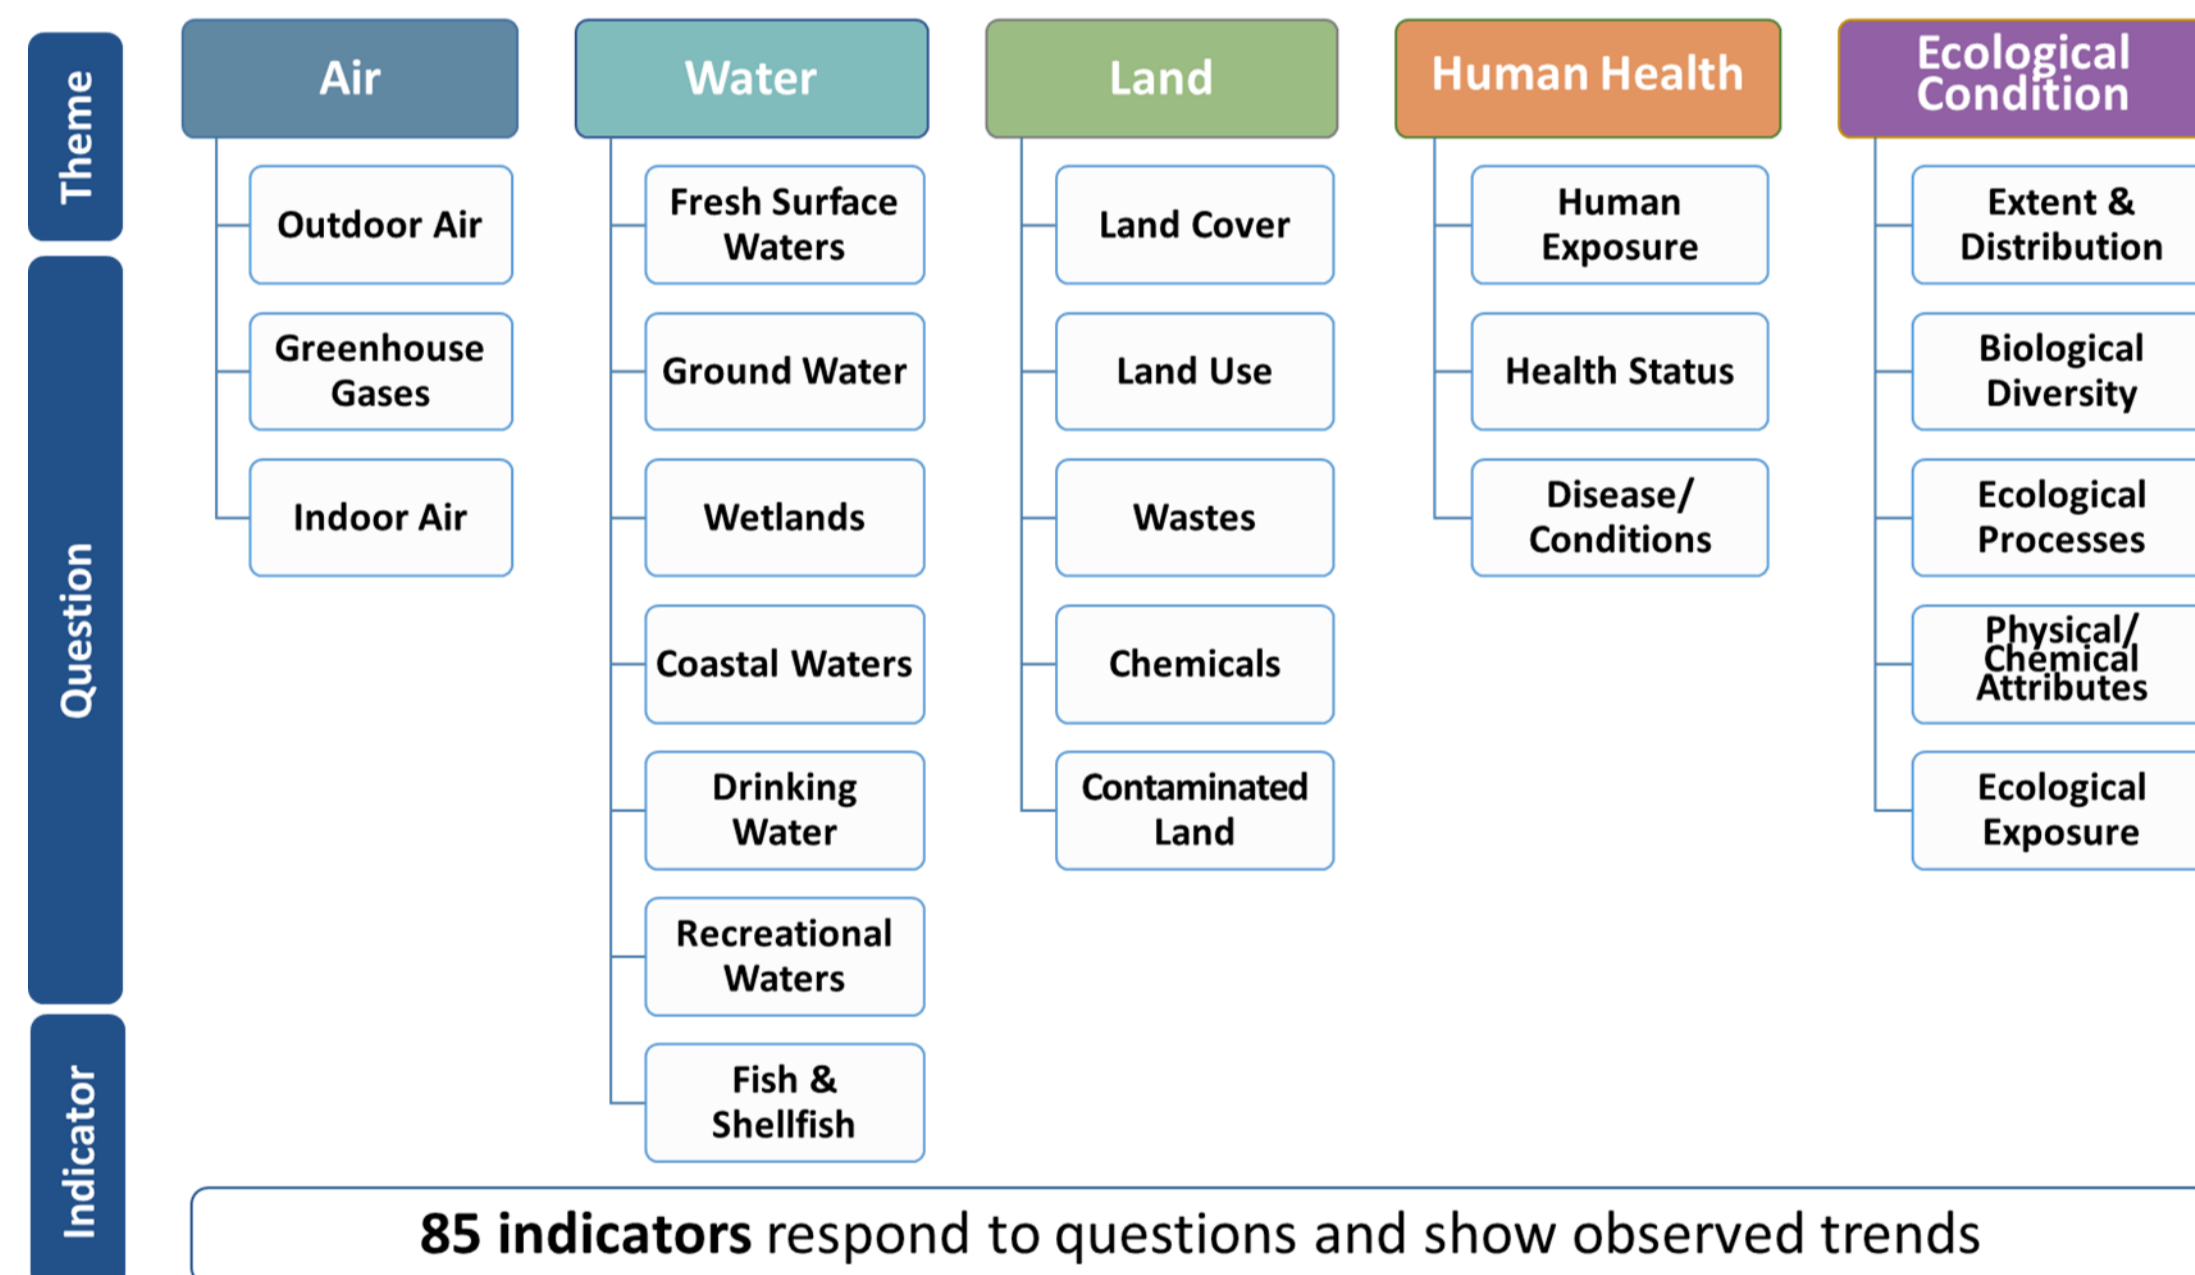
Theme

Question

Indicator

Air

Outdoor Air

Greenhouse Gases

Indoor Air

Water

Fresh Surface Waters

Ground Water

Wetlands

Coastal Waters

Drinking Water

Recreational Waters

Fish & Shellfish

Land

Land Cover

Land Use

Wastes

Chemicals

Contaminated Land

Human Health

Human Exposure

Health Status

Disease/ Conditions

Ecological Condition

Extent & Distribution

Biological Diversity

Ecological Processes

Physical/ Chemical Attributes

Ecological Exposure

**85 indicators** respond to questions and show observed trends